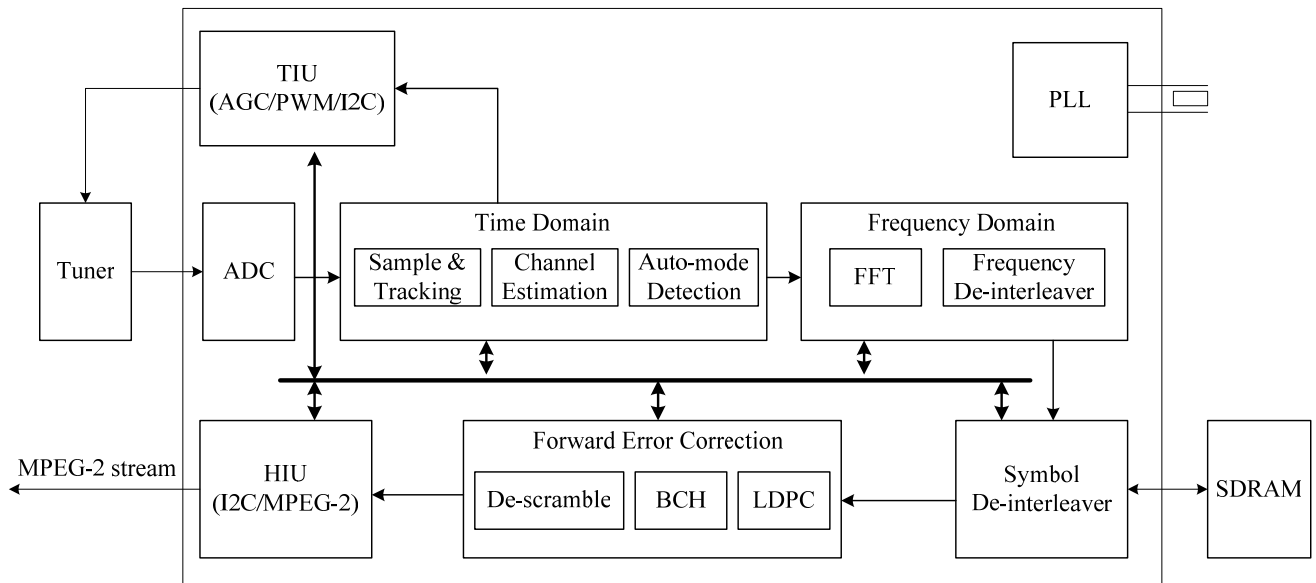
TIU
(AGC/PWM/I2C)

PLL

Tuner

ADC

Time Domain

Sample & Tracking

Channel Estimation

Auto-mode Detection

Frequency Domain

FFT

Frequency De-interleaver

MPEG-2 stream

HIU
(I2C/MPEG-2)

Forward Error Correction

De-scramble

BCH

LDPC

Symbol De-interleaver

SDRAM